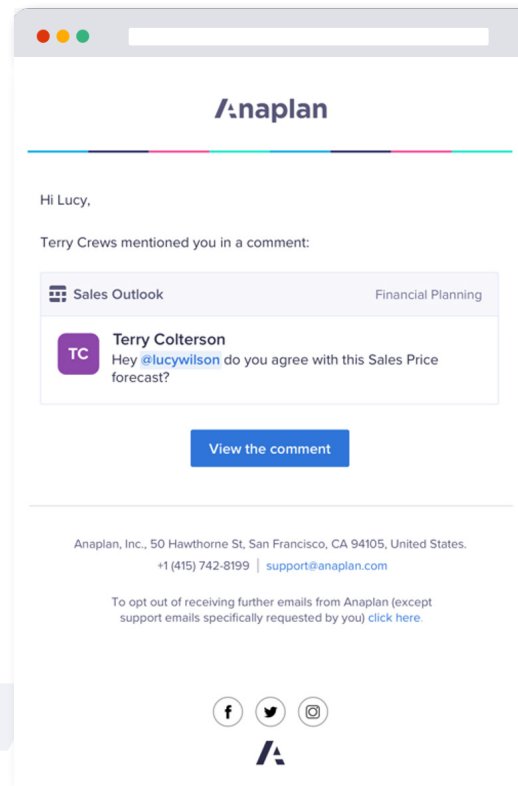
Anaplan

Hi Lucy,

Terry Crews mentioned you in a comment:

Sales Outlook

Financial Planning

TC

Terry Colterson

Hey @lucywilson do you agree with this Sales Price forecast?

View the comment

Anaplan, Inc., 50 Hawthorne St, San Francisco, CA 94105, United States.

+1 (415) 742-8199 | support@anaplan.com

To opt out of receiving further emails from Anaplan (except support emails specifically requested by you) click here.

f